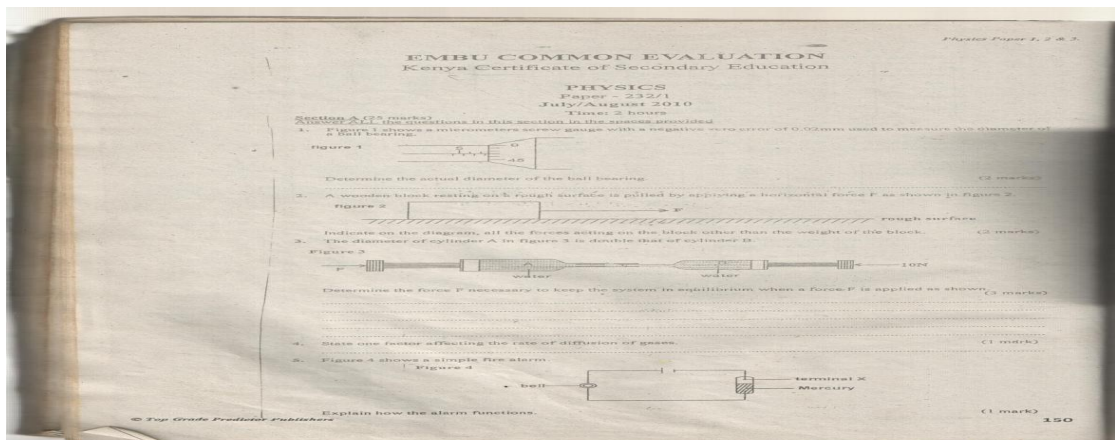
Physics Paper 1, 2 & 3

EMBU COMMON EVALUATION
Kenya Certificate of Secondary Education

PHYSICS
Paper - 232/1
July/August 2010
Time: 2 hours

Section A (25 marks)
Answer ALL the questions in this section in the spaces provided

1. Figure 1 shows a micrometers screw gauge with a negative zero error of 0.02mm used to measure the diameter of a ball bearing.

Figure 1

0
45

Determine the actual diameter of the ball bearing. (2 marks)

2. A wooden block resting on a rough surface is pulled by applying a horizontal force F as shown in figure 2.

Figure 2

F

rough surface

Indicate on the diagram, all the forces acting on the block other than the weight of the block. (2 marks)

3. The diameter of cylinder A in figure 3 is double that of cylinder B.

Figure 3

F

water

water

10N

Determine the force F necessary to keep the system in equilibrium when a force F is applied as shown. (2 marks)

4. State one factor affecting the rate of diffusion of gases. (1 mark)

5. Figure 4 shows a simple fire alarm.

Figure 4

bell

terminal X

Mercury

Explain how the alarm functions. (1 mark)

© Top Grade Predictor Publishers

150